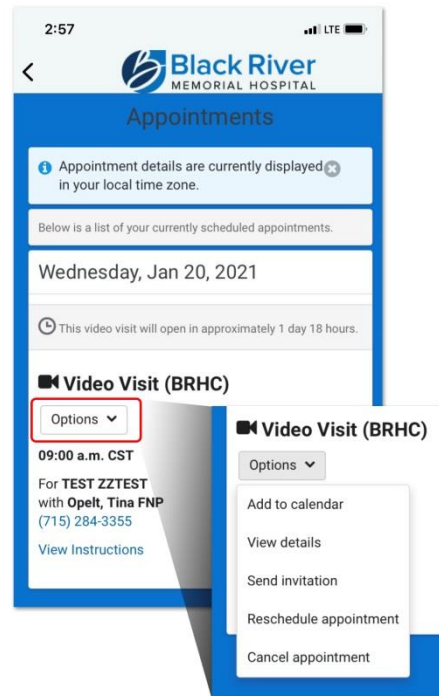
2:57

LTE

Black River
MEMORIAL HOSPITAL

Appointments

Appointment details are currently displayed in your local time zone.

Below is a list of your currently scheduled appointments.

Wednesday, Jan 20, 2021

This video visit will open in approximately 1 day 18 hours.

Video Visit (BRHC)

Options

09:00 a.m. CST

For **TEST ZZTEST** with **Opelt, Tina FNP**
(715) 284-3355

View Instructions

Video Visit (BRHC)

Options

Add to calendar

View details

Send invitation

Reschedule appointment

Cancel appointment